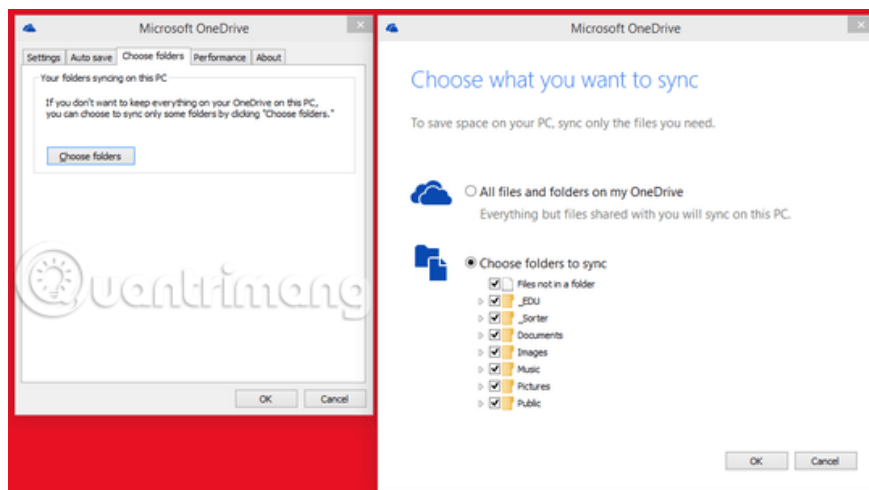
Microsoft OneDrive

Settings | Auto save | Choose folders | Performance | About

Your folders syncing on this PC

If you don't want to keep everything on your OneDrive on this PC, you can choose to sync only some folders by clicking "Choose folders."

Choose folders

OK | Cancel

Microsoft OneDrive

Choose what you want to sync

To save space on your PC, sync only the files you need.

All files and folders on my OneDrive

Everything but files shared with you will sync on this PC.

Choose folders to sync

Files not in a folder
_EDU
_Sorter
Documents
Images
Music
Pictures
Public

OK | Cancel

Quantrimang